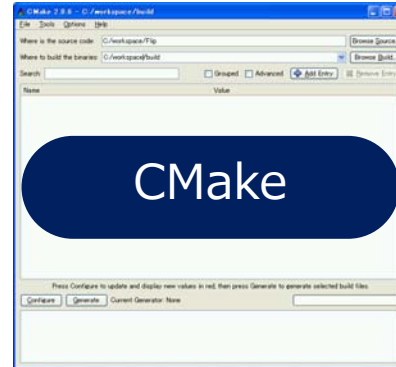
CMake 2.8.0 - C:/workspace/build
File Tools Options Help
Where is the source code: C:/workspace/Flip
Browse Source...
Where to build the binaries: C:/workspace/build
Browse Build...
Search:
Grouped
Advanced
Add Entry
Remove Entry
Name
Value
CMake
Press Configure to update and display new values in red, then press Generate to generate selected build files.
Configure
Generate
Current Generator: None